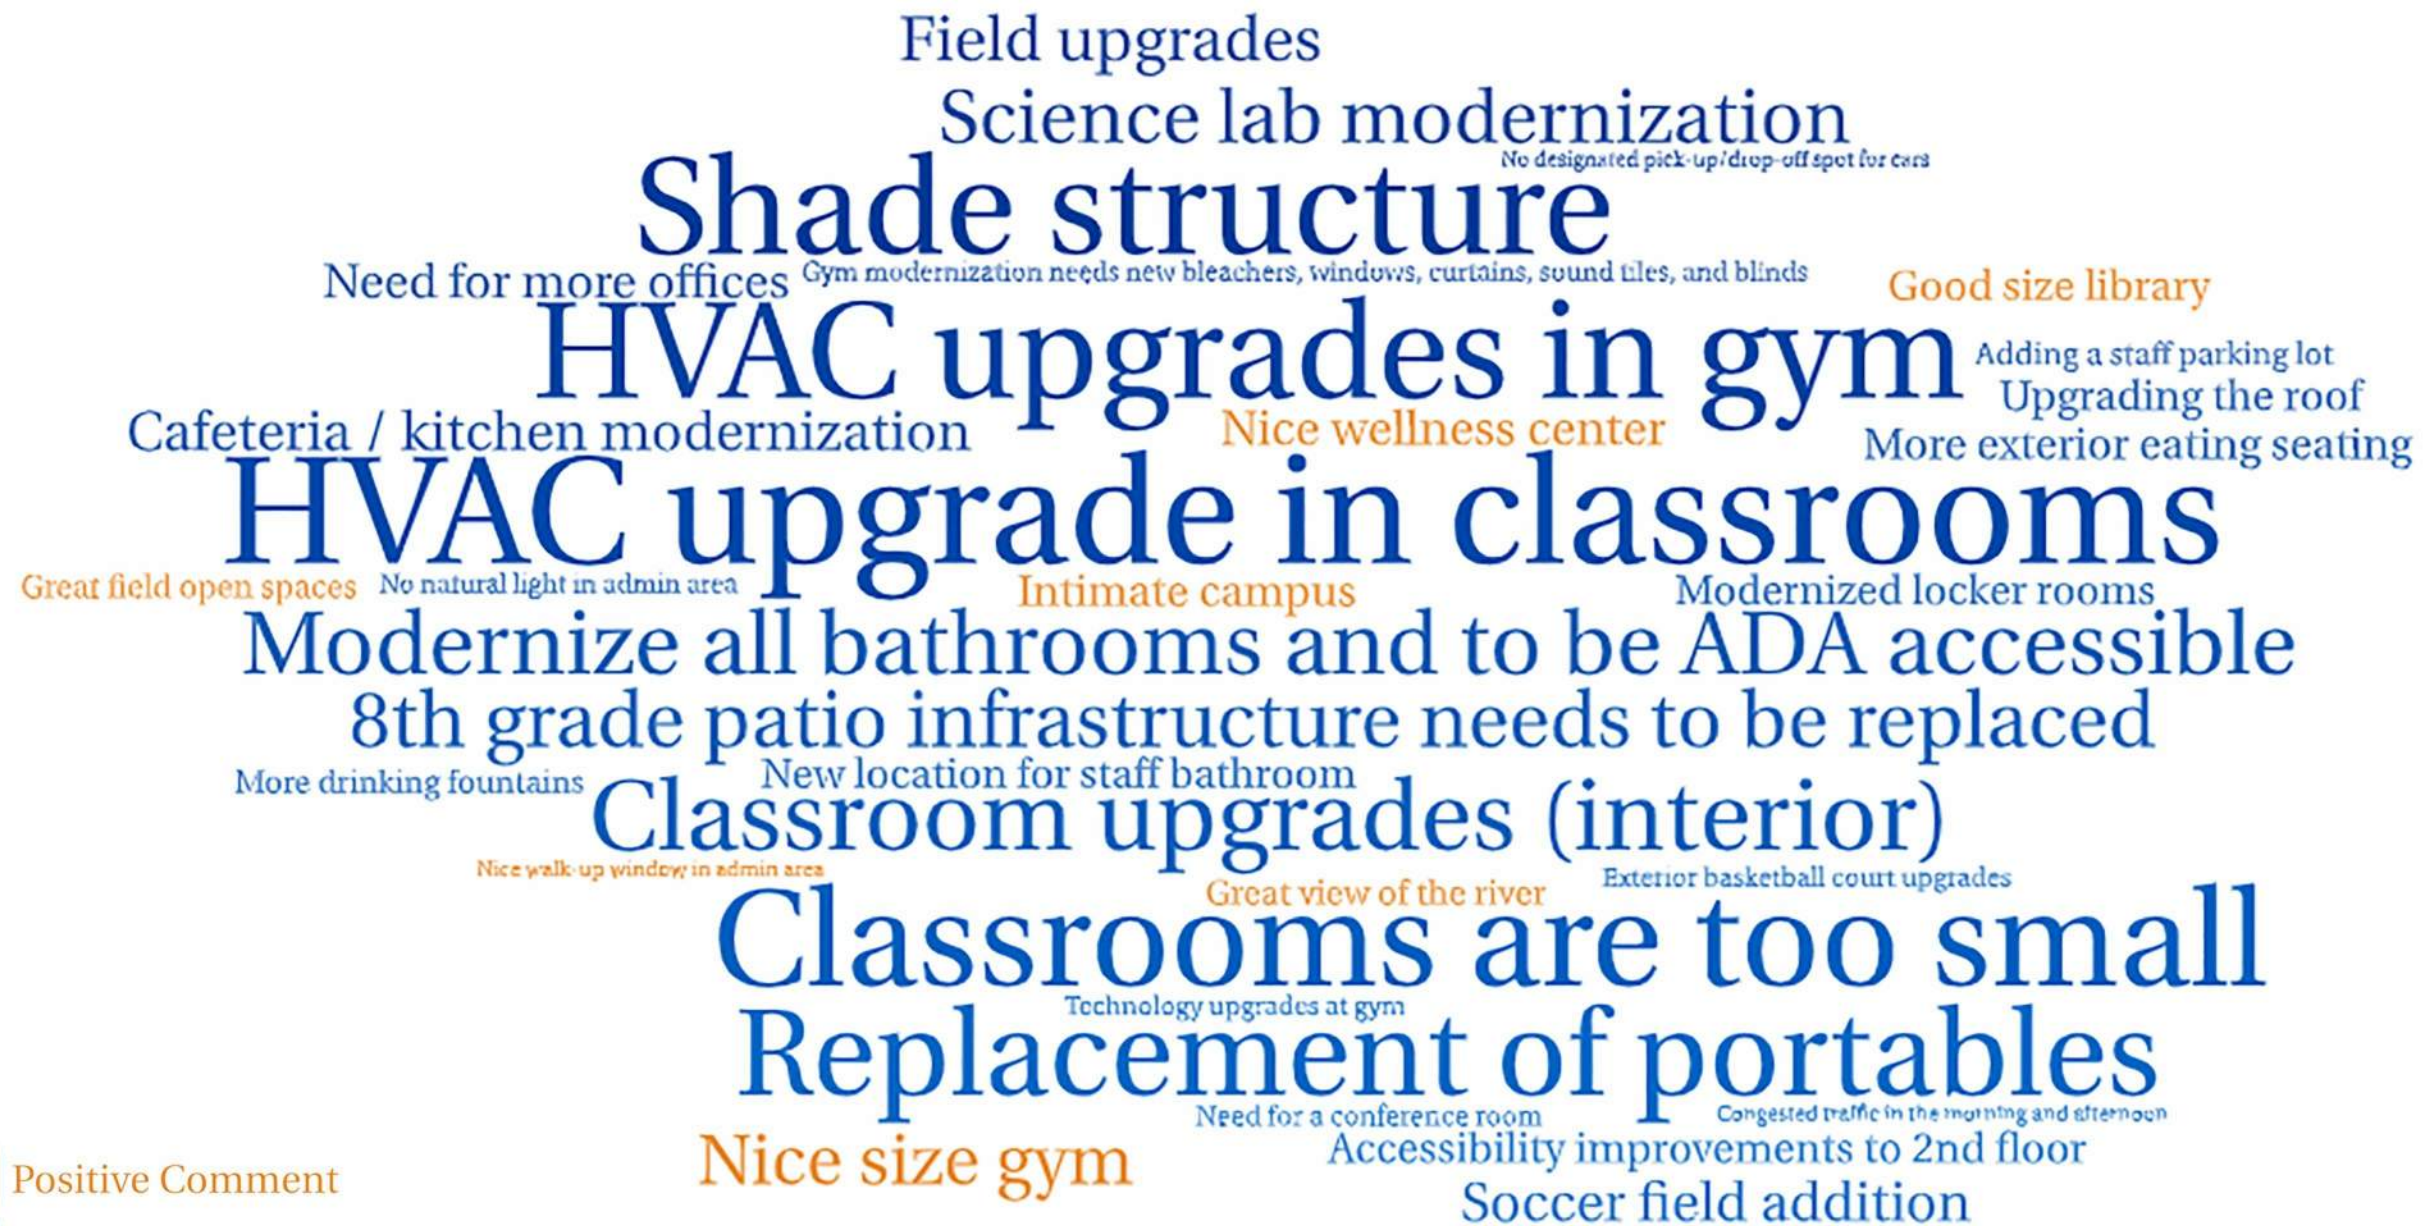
Field upgrades

Science lab modernization

No designated pick-up/drop-off spot for cars

Shade structure

Need for more offices

Gym modernization needs new bleachers, windows, curtains, sound tiles, and blinds

Good size library

HVAC upgrades in gym

Adding a staff parking lot

Upgrading the roof

Cafeteria / kitchen modernization

Nice wellness center

More exterior eating seating

HVAC upgrade in classrooms

Great field open spaces

No natural light in admin area

Intimate campus

Modernized locker rooms

Modernize all bathrooms and to be ADA accessible

8th grade patio infrastructure needs to be replaced

More drinking fountains

New location for staff bathroom

Classroom upgrades (interior)

Nice walk-up window in admin area

Great view of the river

Exterior basketball court upgrades

Classrooms are too small

Technology upgrades at gym

Replacement of portables

Need for a conference room

Congested traffic in the morning and afternoon

Nice size gym

Accessibility improvements to 2nd floor

Positive Comment

Soccer field addition